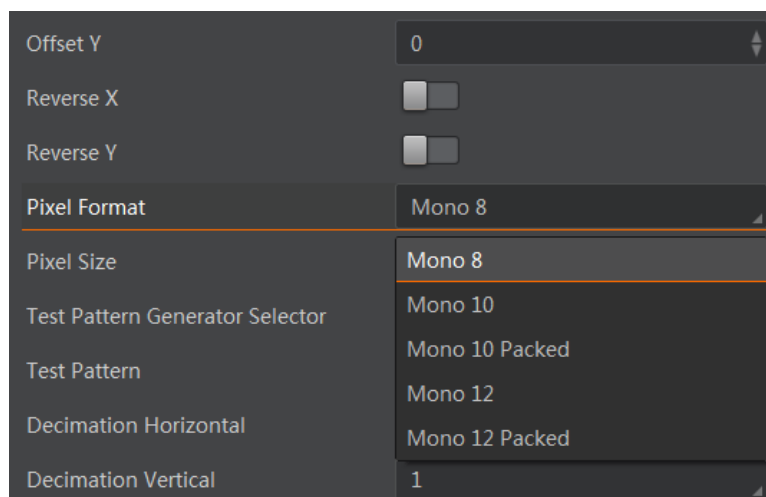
Offset Y
0
Reverse X
Reverse Y
Pixel Format
Mono 8
Pixel Size
Mono 8
Mono 10
Test Pattern Generator Selector
Mono 10 Packed
Test Pattern
Mono 12
Decimation Horizontal
Mono 12 Packed
Decimation Vertical
1